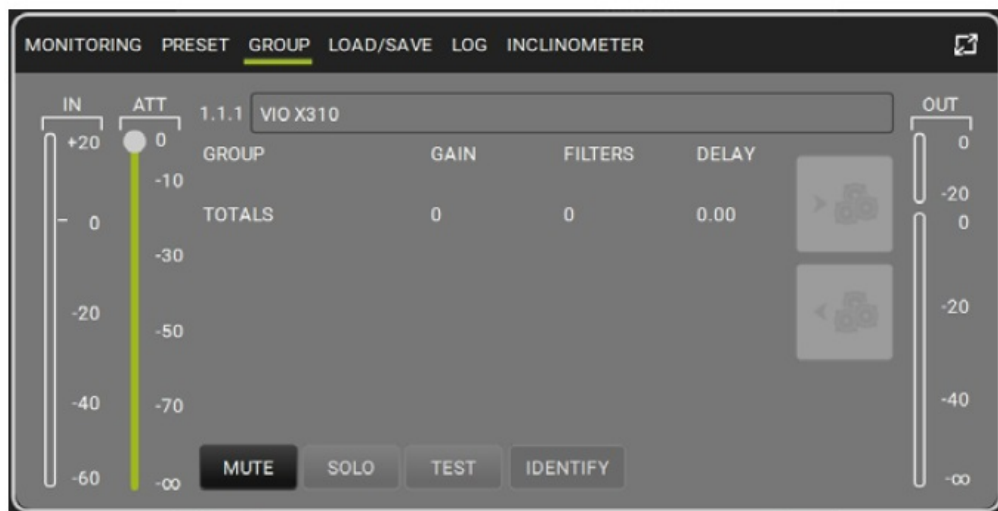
MONITORING PRESET GROUP LOAD/SAVE LOG INCLINOMETER

IN
+20
0
-20
-40
-60

ATT
0
-10
-30
-50
-70
-∞

1.1.1 VIO X310

| GROUP | GAIN | FILTERS | DELAY |
|---|---|---|---|
| TOTALS | 0 | 0 | 0.00 |

MUTE SOLO TEST IDENTIFY

OUT
0
-20
0
-20
-40
-∞